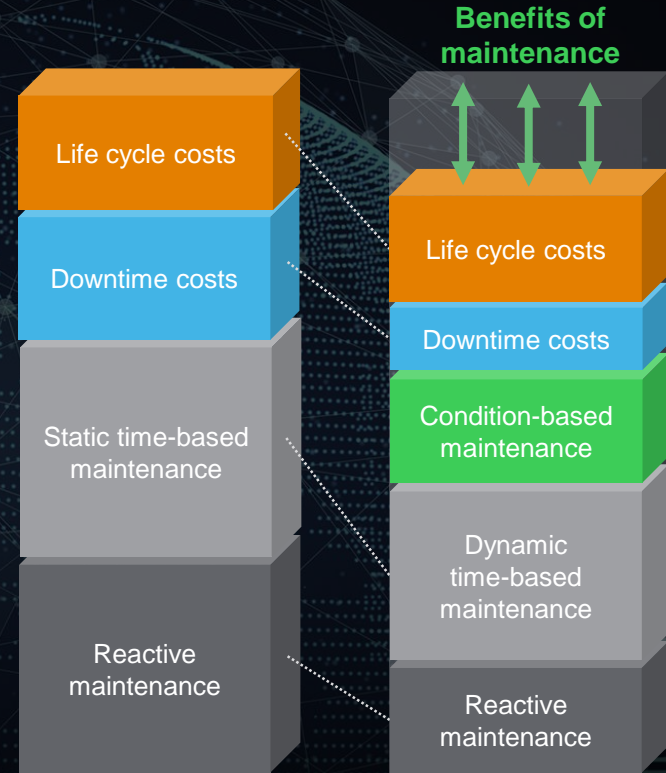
Benefits of maintenance

Life cycle costs

Downtime costs

Static time-based maintenance

Reactive maintenance

Life cycle costs

Downtime costs

Condition-based maintenance

Dynamic time-based maintenance

Reactive maintenance